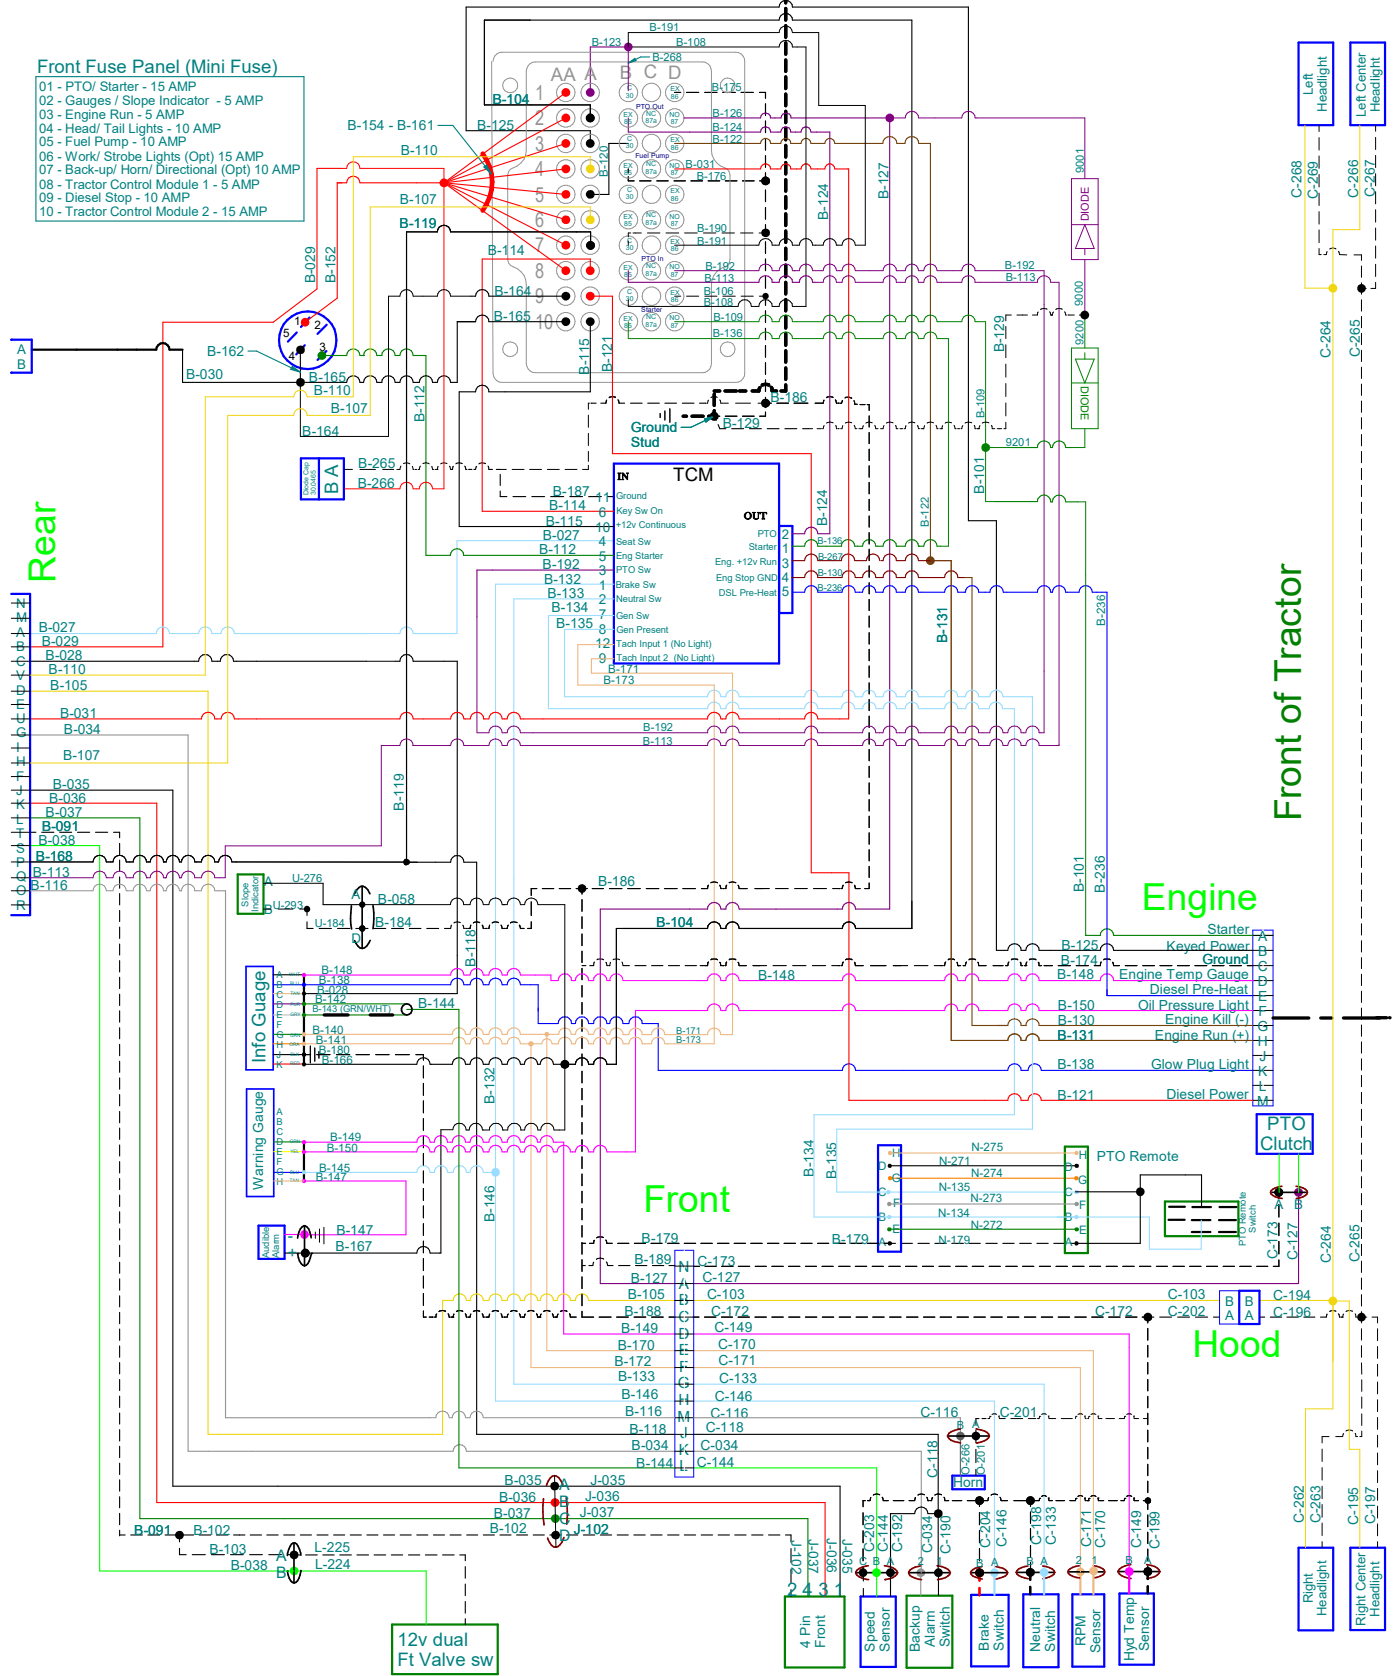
Front Fuse Panel (Mini Fuse)
01 - PTO/ Starter - 15 AMP
02 - Gauges / Slope Indicator - 5 AMP
03 - Engine Run - 5 AMP
04 - Head/ Tail Lights - 10 AMP
05 - Fuel Pump - 10 AMP
06 - Work/ Strobe Lights (Opt) 15 AMP
07 - Back-up/ Horn/ Directional (Opt) 10 AMP
08 - Tractor Control Module 1 - 5 AMP
09 - Diesel Stop - 10 AMP
10 - Tractor Control Module 2 - 15 AMP

B-191
B-123
B-108
B-268
AA A B C D
B-104
B-175
B-154 - B-161
B-125
B-126
B-124
B-122
B-110
B-120
B-031
B-176
B-107
B-119
B-190
B-191
B-114
B-192
B-113
B-106
B-108
B-164
B-165
B-109
B-136
B-115
B-121
B-124
B-127
9001
DIODE
9000
9200
DIODE
B-129
B-109
9201
B-101
B-192
B-113
B-029
B-152
B-162
B-030
B-165
B-110
B-107
B-164
B-112
B-186
Ground Stud
B-129
B-265
B-266
A B
B A
Rear
TCM
IN
OUT
B-187 11 Ground
B-114 6 Key Sw On
B-115 10 +12v Continuous
B-027 4 Seat Sw
B-112 5 Eng Starter
B-192 3 PTO Sw
B-132 1 Brake Sw
B-133 2 Neutral Sw
B-134 7 Gen Sw
B-135 8 Gen Present
12 Tach Input 1 (No Light)
9 Tach Input 2 (No Light)
B-171
B-173
PTO 2
Starter 1
Eng. +12v Run 3
Eng Stop GND 4
DSL Pre-Heat 5
B-136
B-267
B-130
B-236
B-124
B-122
B-131
B-236
N M A B C V D E U G I H F J K L T S P Q O R
B-027
B-029
B-028
B-110
B-105
B-031
B-034
B-107
B-035
B-036
B-037
B-091
B-038
B-168
B-113
B-116
B-192
B-113
B-119
Front of Tractor
B-186
B-101
B-236
Engine
U-276
Slope Indicator
U-293
U-184
B-058
B-184
B-104
B-118
Starter
B-125 Keyed Power
B-174 Ground
B-148 Engine Temp Gauge
Diesel Pre-Heat
B-150 Oil Pressure Light
B-130 Engine Kill (-)
B-131 Engine Run (+)
B-138 Glow Plug Light
B-121 Diesel Power
A B C D E F G H J K L M
B-148
Info Guage
B-148
B-138
B-028
B-142
B-143 (GRN/WHT)
B-144
B-140
B-141
B-180
B-166
B-171
B-173
B-132
Warning Gauge
B-149
B-150
B-145
B-147
B-146
Audible Alarm
B-147
B-167
B-134
B-135
N-275
N-271
N-274
N-135
N-273
N-134
N-272
N-179
PTO Remote
PTO Remote Switch
PTO Clutch
Front
B-179
B-179
B-189
B-127
B-105
B-188
B-149
B-170
B-172
B-133
B-146
B-116
B-118
B-034
B-144
N A B C D E F G H M J K L
C-173
C-127
C-103
C-172
C-149
C-170
C-171
C-133
C-146
C-116
C-118
C-034
C-144
C-173
C-127
C-264
C-265
C-103
C-194
C-172
C-202
C-196
B A
B A
Hood
C-116
C-201
C-118
C-266
C-201
Horn
Left Headlight
Left Center Headlight
C-268
C-269
C-266
C-267
C-264
C-265
B-035
B-036
B-037
B-102
J-035
J-036
J-037
J-102
A B C D
B-091
B-102
B-103
B-038
L-225
L-224
12v dual Ft Valve sw
J-102
J-037
J-035
2 4 3 1
4 Pin Front
C-203
C-144
C-192
C-034
C-190
C-204
C-146
C-198
C-133
C-171
C-170
C-149
C-199
Speed Sensor
Backup Alarm Switch
Brake Switch
Neutral Switch
RPM Sensor
Hyd Temp Sensor
C-262
C-263
C-195
C-197
Right Headlight
Right Center Headlight